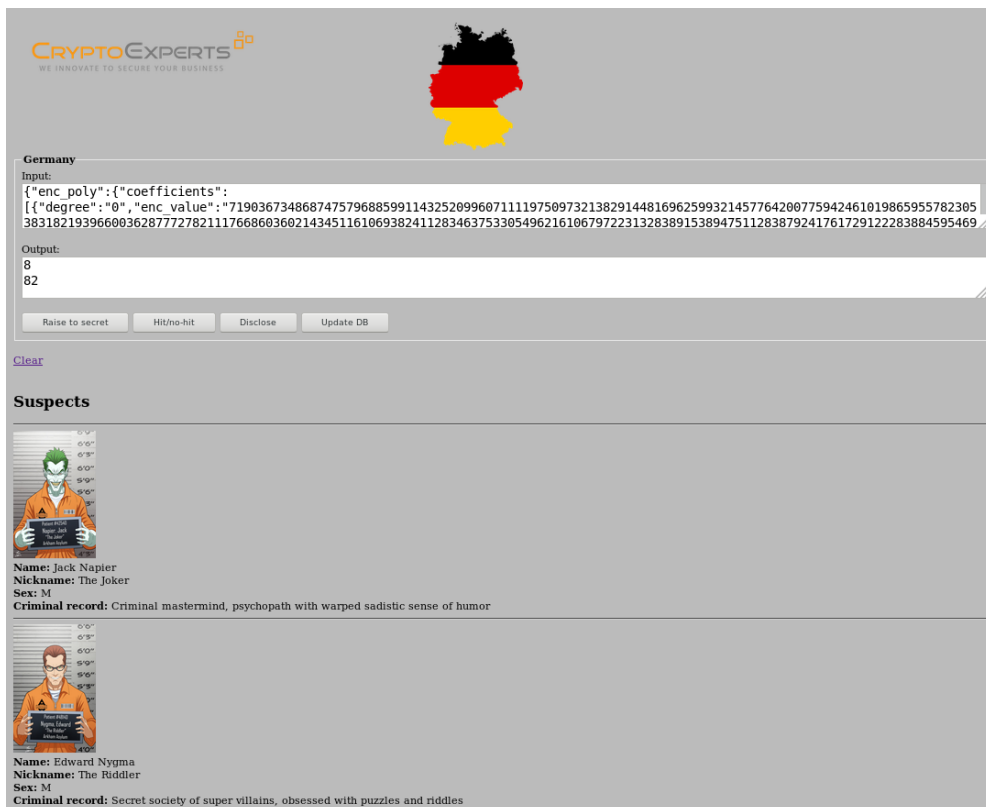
CryptoExperts
WE INNOVATE TO SECURE YOUR BUSINESS

Germany

Input:

{"enc_poly":{"coefficients":
[{"degree":"0","enc_value":"719036734868747579688599114325209960711119750973213829144816962599321457764200775942461019865955782305383182193966003628777278211176686036021434511610693824112834637533054962161067972231328389153894751128387924176172912228388459546​9

Output:

8
82

Raise to secret
Hit/no-hit
Disclose
Update DB

Clear

Suspects

Name: Jack Napier
Nickname: The Joker
Sex: M
Criminal record: Criminal mastermind, psychopath with warped sadistic sense of humor

Name: Edward Nygma
Nickname: The Riddler
Sex: M
Criminal record: Secret society of super villains, obsessed with puzzles and riddles